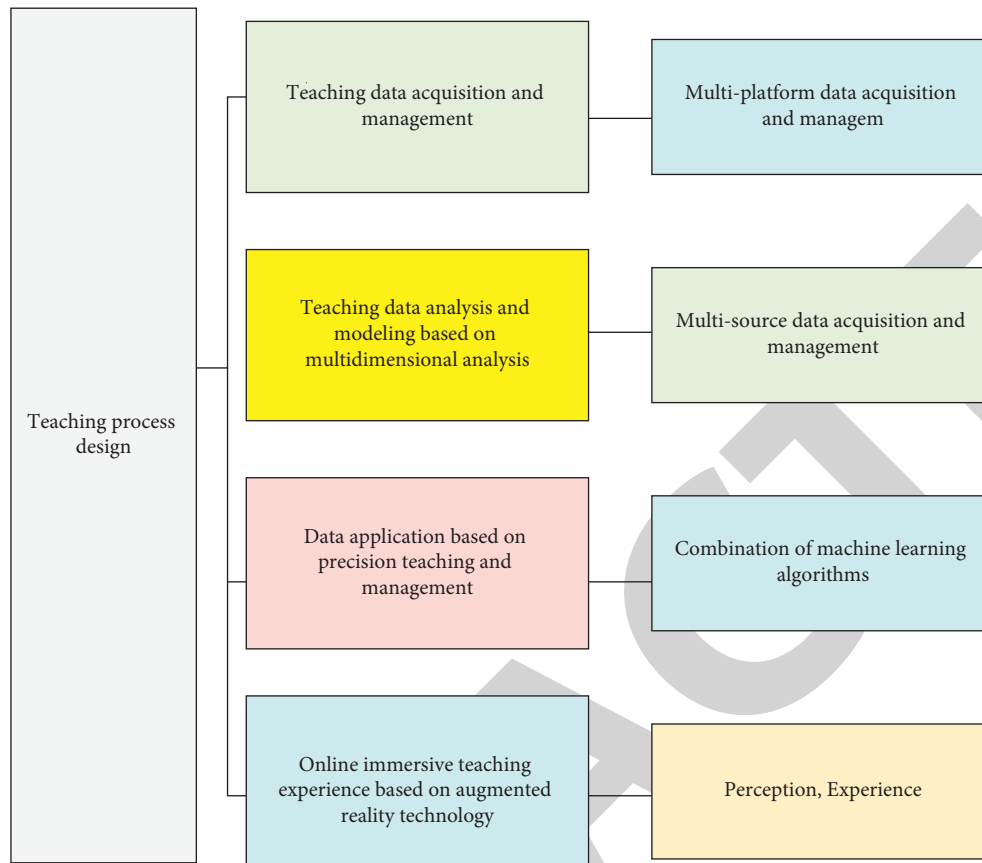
Teaching process design

Teaching data acquisition and management

Multi-platform data acquisition and managem

Teaching data analysis and modeling based on multidimensional analysis

Multi-source data acquisition and management

Data application based on precision teaching and management

Combination of machine learning algorithms

Online immersive teaching experience based on augmented reality technology

Perception, Experience